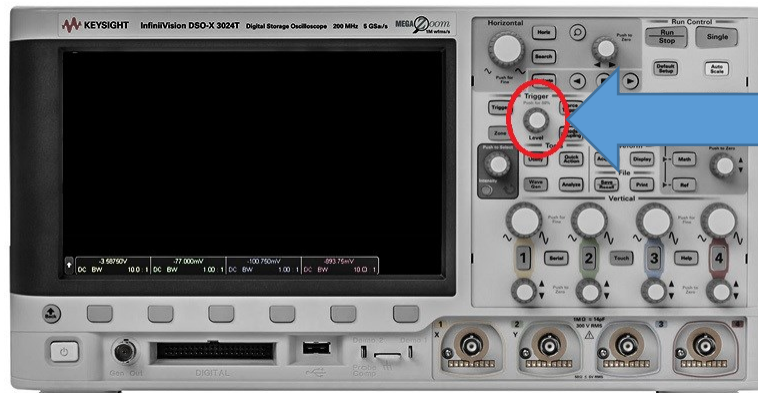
KEYSIGHT InfiniiVision DSO-X 3024T Digital Storage Oscilloscope 200 MHz 5 GSa/s MEGA Zoom

Horizontal
Horiz
Search
Push for Fine
Push to Zero
Run Control
Run Stop
Single
Default Setup
Auto Scale
Trigger
Push for 50%
Level
Zone
Push to Select
Intensity
Utility
Quick Action
Display
Math
Push to Zero
File
Wave Gen
Analyze
Save Recall
Print
Ref
Vertical
Push for Fine
1
Serial
2
Touch
3
Help
4
Push to Zero

-3.58750V DC BW 10.0 : 1
-77.000mV DC BW 1.00 : 1
-100.750mV DC BW 1.00 : 1
-893.75mV DC BW 10.0 : 1

1MΩ ≈ 14pF 300 V RMS
Gen Out
DIGITAL
Probe Comp